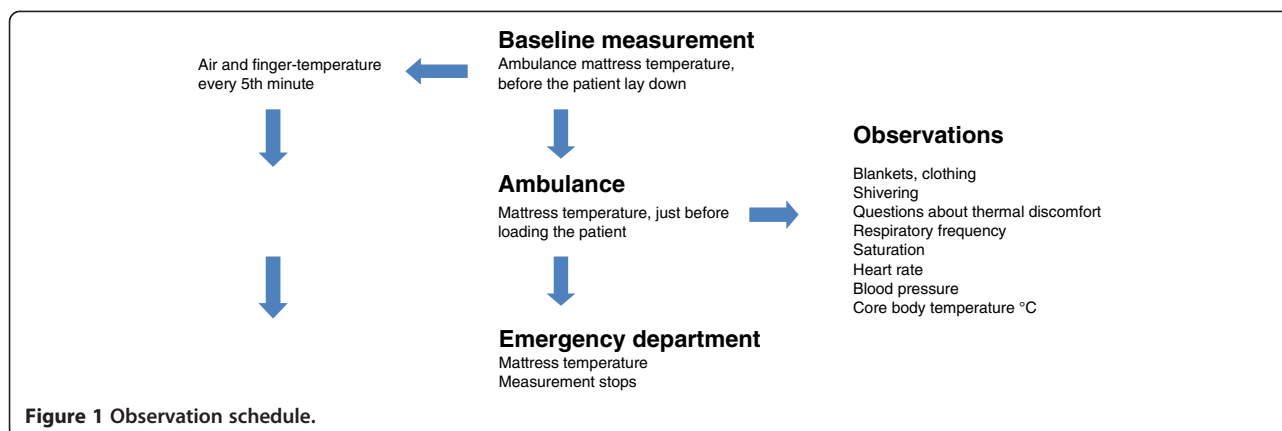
Baseline measurement
Ambulance mattress temperature, before the patient lay down

Air and finger-temperature every 5th minute

Ambulance
Mattress temperature, just before loading the patient

Observations

Blankets, clothing
Shivering
Questions about thermal discomfort
Respiratory frequency
Saturation
Heart rate
Blood pressure
Core body temperature °C

Emergency department
Mattress temperature
Measurement stops

Figure 1 Observation schedule.